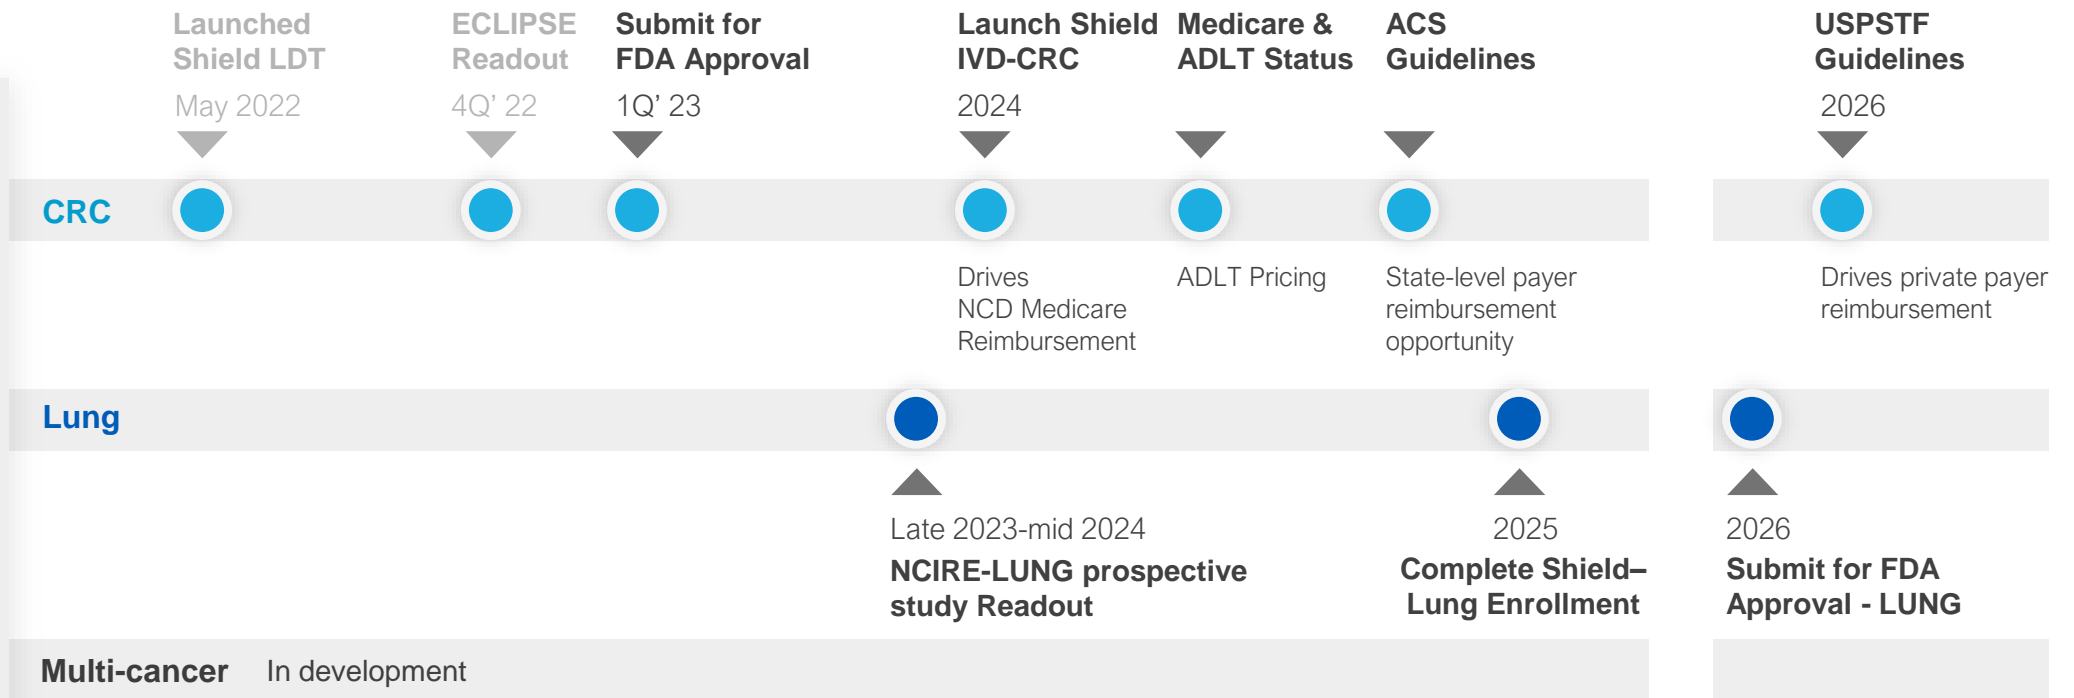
Launched Shield LDT
May 2022

ECLIPSE Readout
4Q' 22

Submit for FDA Approval
1Q' 23

Launch Shield IVD-CRC
2024

Medicare & ADLT Status

ACS Guidelines

USPSTF Guidelines
2026

CRC

Drives NCD Medicare Reimbursement

ADLT Pricing

State-level payer reimbursement opportunity

Drives private payer reimbursement

Lung

Late 2023-mid 2024
NCIRE-LUNG prospective study Readout

2025
Complete Shield–Lung Enrollment

2026
Submit for FDA Approval - LUNG

Multi-cancer In development